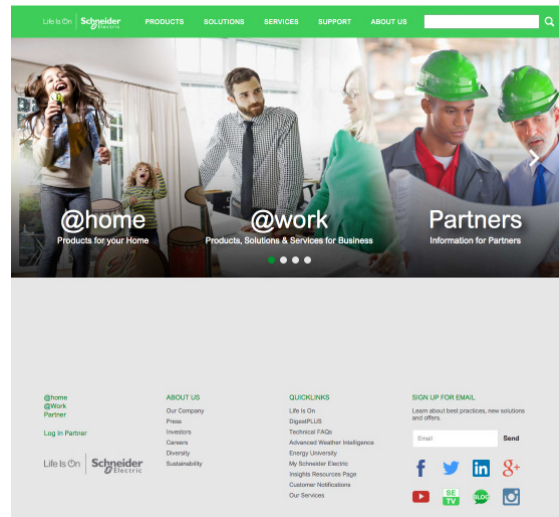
Life Is On | Schneider Electric PRODUCTS SOLUTIONS SERVICES SUPPORT ABOUT US

@home
Products for your Home

@work
Products, Solutions & Services for Business

Partners
Information for Partners

@home
@Work
Partner

Log In Partner

Life Is On | Schneider Electric

ABOUT US
Our Company
Press
Investors
Careers
Diversity
Sustainability

QUICKLINKS
Life Is On
DigestPLUS
Technical FAQs
Advanced Weather Intelligence
Energy University
My Schneider Electric
Insights Resources Page
Customer Notifications
Our Services

SIGN UP FOR EMAIL
Learn about best practices, new solutions and offers.

Email
Send

SE TV
BLOG